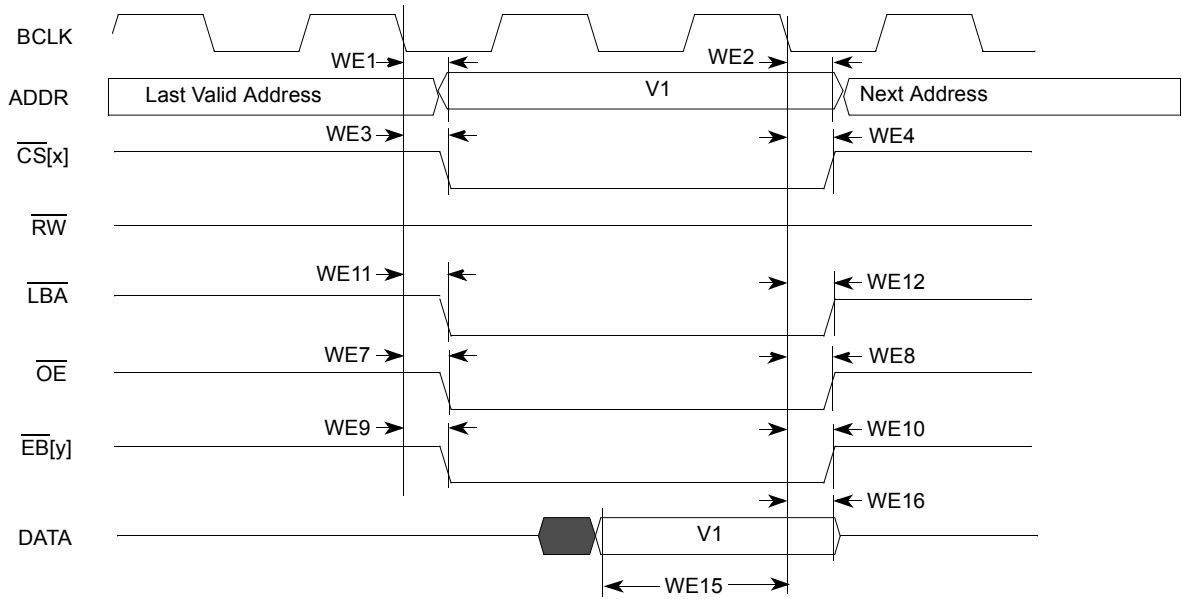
BCLK

WE1

WE2

ADDR

Last Valid Address

V1

Next Address

WE3

$\overline{CS}[x]$

WE4

$\overline{RW}$

WE11

$\overline{LBA}$

WE12

WE7

$\overline{OE}$

WE8

WE9

$\overline{EB}[y]$

WE10

WE16

DATA

V1

WE15